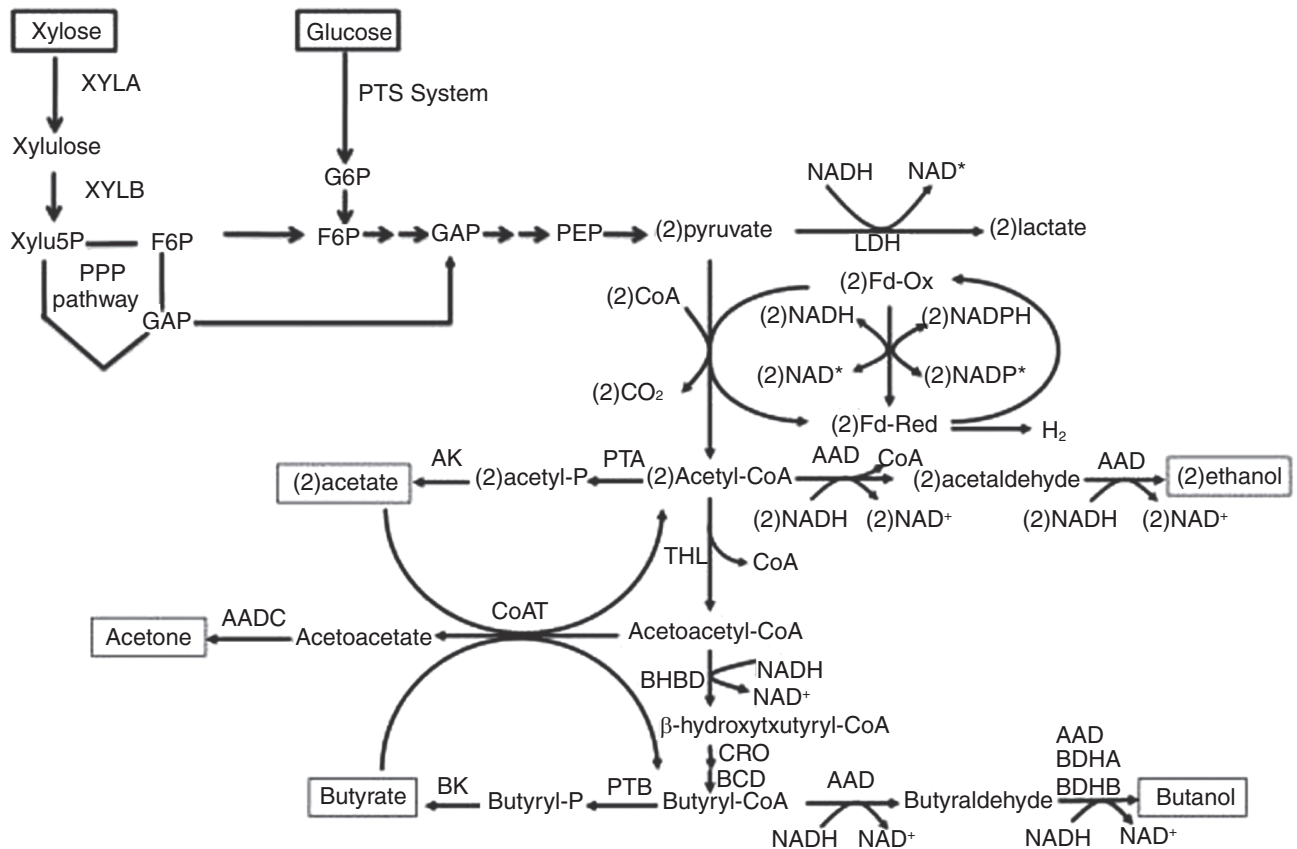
Xylose

XYLA

Xylulose

XYLB

Xylu5P

F6P

PPP pathway

GAP

Glucose

PTS System

G6P

F6P

GAP

PEP

(2)pyruvate

NADH

NAD*

LDH

(2)lactate

(2)CoA

(2)Fd-Ox

(2)NADH

(2)NADPH

(2)NAD*

(2)NADP*

$(2)CO_2$

(2)Fd-Red

$H_2$

AK

(2)acetate

PTA

(2)acetyl-P

(2)Acetyl-CoA

AAD

CoA

(2)acetaldehyde

AAD

(2)ethanol

(2)NADH

$(2)NAD^+$

(2)NADH

$(2)NAD^+$

THL

CoA

CoAT

AADC

Acetone

Acetoacetate

Acetoacetyl-CoA

BHBD

NADH

$NAD^+$

β-hydroxytxutyryl-CoA

CRO

BCD

Butyrate

BK

Butyryl-P

PTB

Butyryl-CoA

AAD

Butyraldehyde

AAD

BDHA

BDHB

Butanol

NADH

$NAD^+$

NADH

$NAD^+$